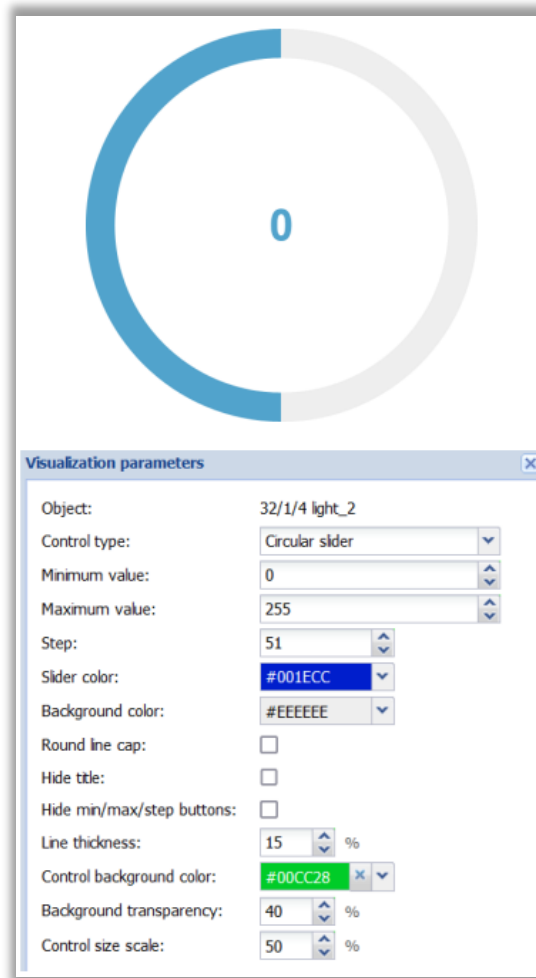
0

Visualization parameters

| | |
|---|---|
| Object: | 32/1/4 light_2 |
| Control type: | Circular slider |
| Minimum value: | 0 |
| Maximum value: | 255 |
| Step: | 51 |
| Slider color: | #001ECC |
| Background color: | #EEEEEE |
| Round line cap: | |
| Hide title: | |
| Hide min/max/step buttons: | |
| Line thickness: | 15 % |
| Control background color: | #00CC28 |
| Background transparency: | 40 % |
| Control size scale: | 50 % |